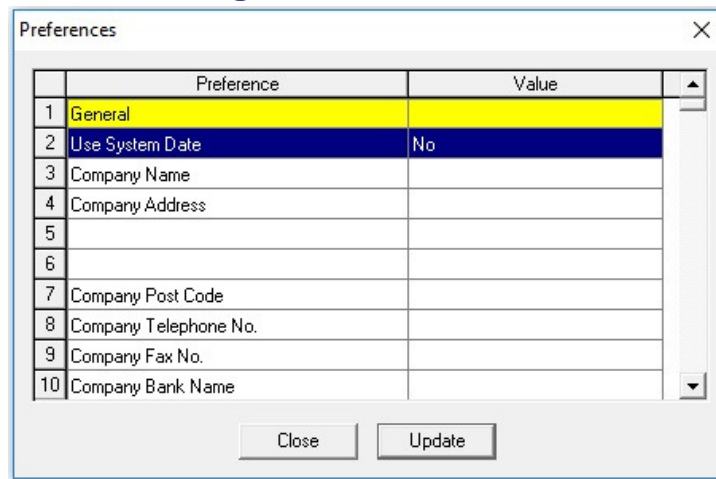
Preferences

|  | Preference | Value |
|---|---|---|
| 1 | General |  |
| 2 | Use System Date | No |
| 3 | Company Name |  |
| 4 | Company Address |  |
| 5 |  |  |
| 6 |  |  |
| 7 | Company Post Code |  |
| 8 | Company Telephone No. |  |
| 9 | Company Fax No. |  |
| 10 | Company Bank Name |  |

Close Update